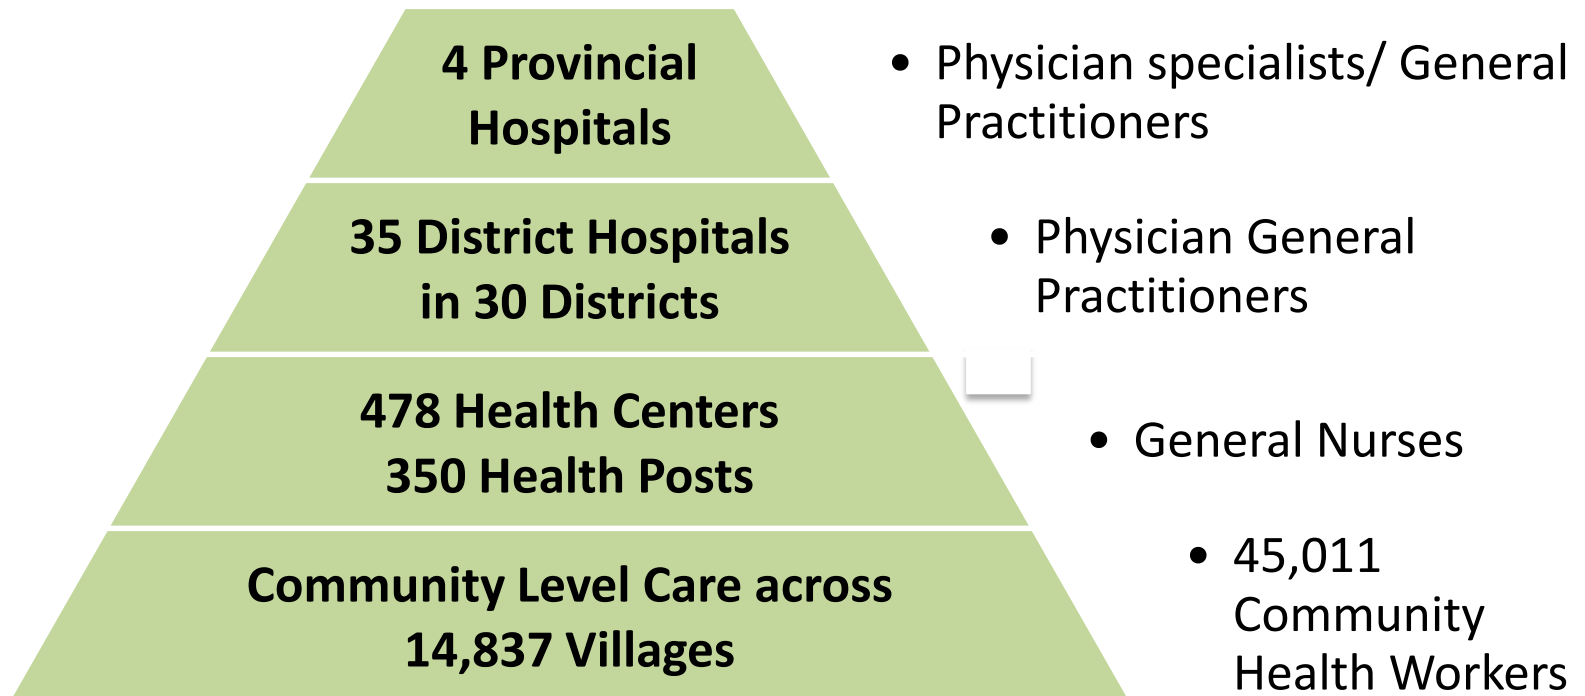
4 Provincial Hospitals

• Physician specialists/ General Practitioners

35 District Hospitals in 30 Districts

• Physician General Practitioners

478 Health Centers
350 Health Posts

• General Nurses

Community Level Care across 14,837 Villages

• 45,011 Community Health Workers